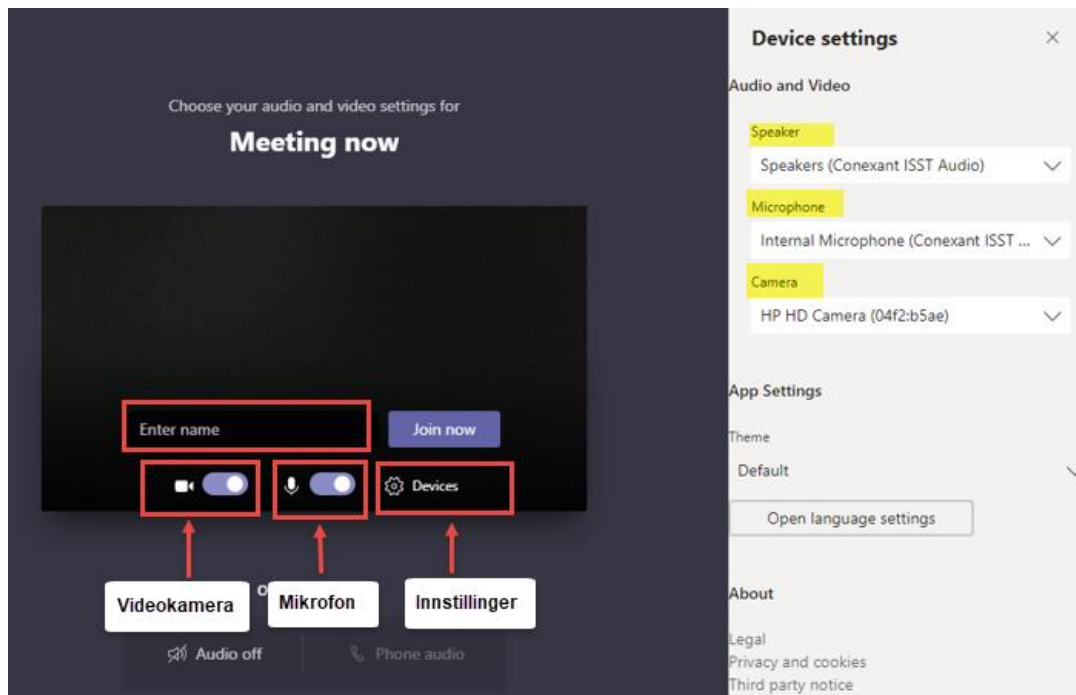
Choose your audio and video settings for

Meeting now

Enter name

Join now

Devices

Videokamera

Mikrofon

Innstillinger

Audio off

Phone audio

Device settings

Audio and Video

Speaker

Speakers (Conexant ISST Audio)

Microphone

Internal Microphone (Conexant ISST ...

Camera

HP HD Camera (04f2:b5ae)

App Settings

Theme

Default

Open language settings

About

Legal

Privacy and cookies

Third party notice